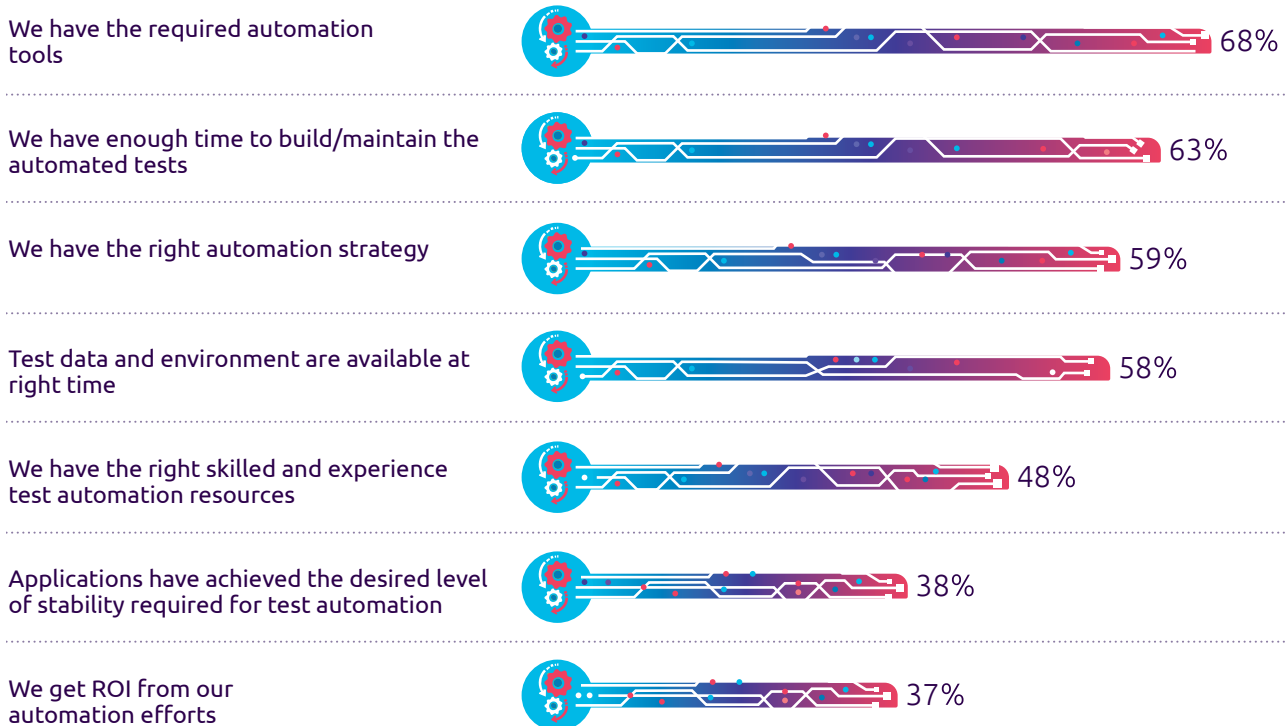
We have the required automation tools
68%

We have enough time to build/maintain the automated tests
63%

We have the right automation strategy
59%

Test data and environment are available at right time
58%

We have the right skilled and experience test automation resources
48%

Applications have achieved the desired level of stability required for test automation
38%

We get ROI from our automation efforts
37%